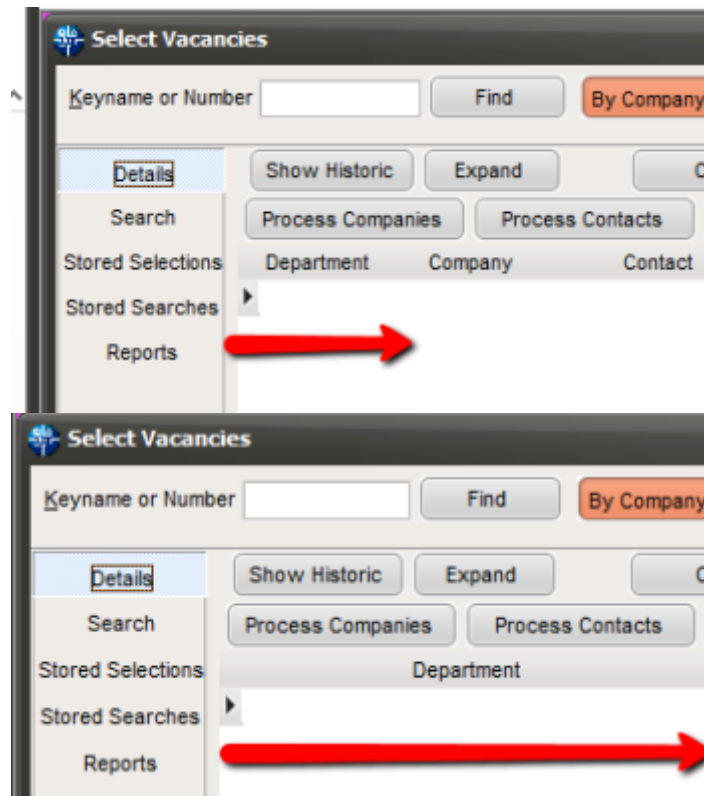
Select Vacancies

Keyname or Number Find By Company

Details
Search
Stored Selections
Stored Searches
Reports

Show Historic Expand C
Process Companies Process Contacts
Department Company Contact

Select Vacancies

Keyname or Number Find By Company

Details
Search
Stored Selections
Stored Searches
Reports

Show Historic Expand C
Process Companies Process Contacts
Department